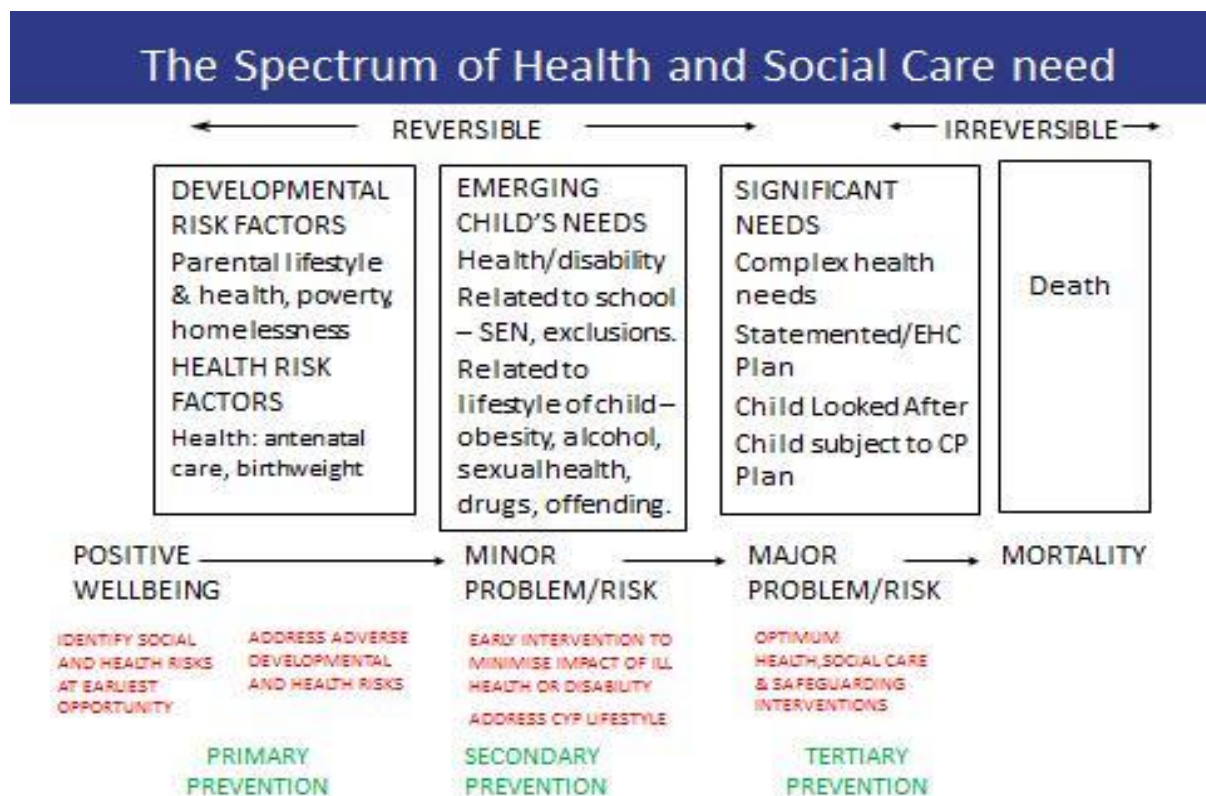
The Spectrum of Health and Social Care need

REVERSIBLE

IRREVERSIBLE

DEVELOPMENTAL RISK FACTORS
Parental lifestyle & health, poverty, homelessness
HEALTH RISK FACTORS
Health: antenatal care, birthweight

EMERGING CHILD'S NEEDS
Health/disability
Related to school – SEN, exclusions.
Related to lifestyle of child – obesity, alcohol, sexual health, drugs, offending.

SIGNIFICANT NEEDS
Complex health needs
Statemented/EHC Plan
Child Looked After
Child subject to CP Plan

Death

POSITIVE WELLBEING

MINOR PROBLEM/RISK

MAJOR PROBLEM/RISK

MORTALITY

IDENTIFY SOCIAL AND HEALTH RISKS AT EARLIEST OPPORTUNITY

ADDRESS ADVERSE DEVELOPMENTAL AND HEALTH RISKS

EARLY INTERVENTION TO MINIMISE IMPACT OF ILL HEALTH OR DISABILITY

ADDRESS CYP LIFESTYLE

OPTIMUM HEALTH,SOCIAL CARE & SAFEGUARDING INTERVENTIONS

PRIMARY PREVENTION

SECONDARY PREVENTION

TERTIARY PREVENTION